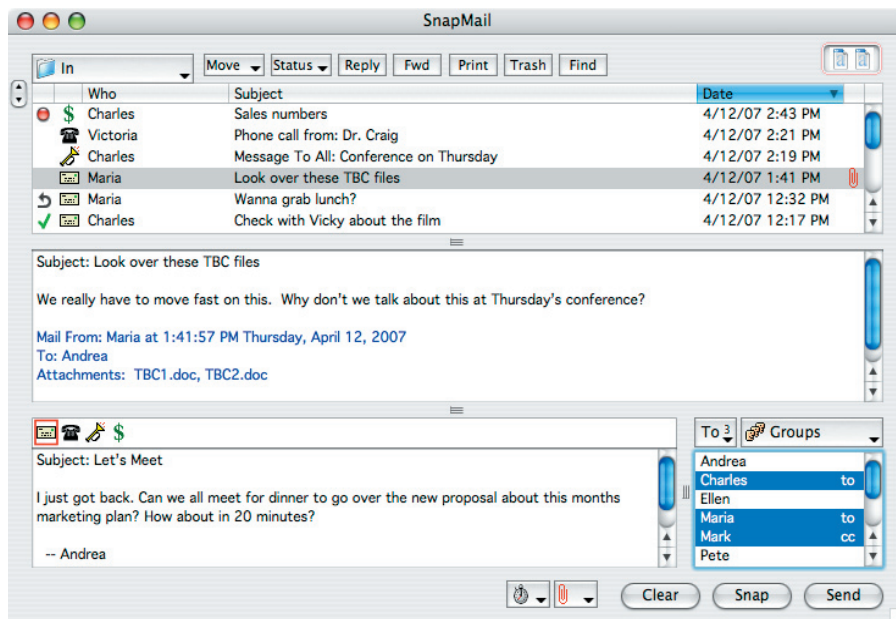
SnapMail

In

Move Status Reply Fwd Print Trash Find

| | Who | Subject | Date |
|---|---|---|---|
| $ | Charles | Sales numbers | 4/12/07 2:43 PM |
| | Victoria | Phone call from: Dr. Craig | 4/12/07 2:21 PM |
| | Charles | Message To All: Conference on Thursday | 4/12/07 2:19 PM |
| | Maria | Look over these TBC files | 4/12/07 1:41 PM |
| | Maria | Wanna grab lunch? | 4/12/07 12:32 PM |
| | Charles | Check with Vicky about the film | 4/12/07 12:17 PM |

Subject: Look over these TBC files

We really have to move fast on this. Why don't we talk about this at Thursday's conference?

Mail From: Maria at 1:41:57 PM Thursday, April 12, 2007
To: Andrea
Attachments: TBC1.doc, TBC2.doc

$

Subject: Let's Meet

I just got back. Can we all meet for dinner to go over the new proposal about this months marketing plan? How about in 20 minutes?

-- Andrea

To Groups

Andrea
Charles to
Ellen
Maria to
Mark cc
Pete

Clear Snap Send